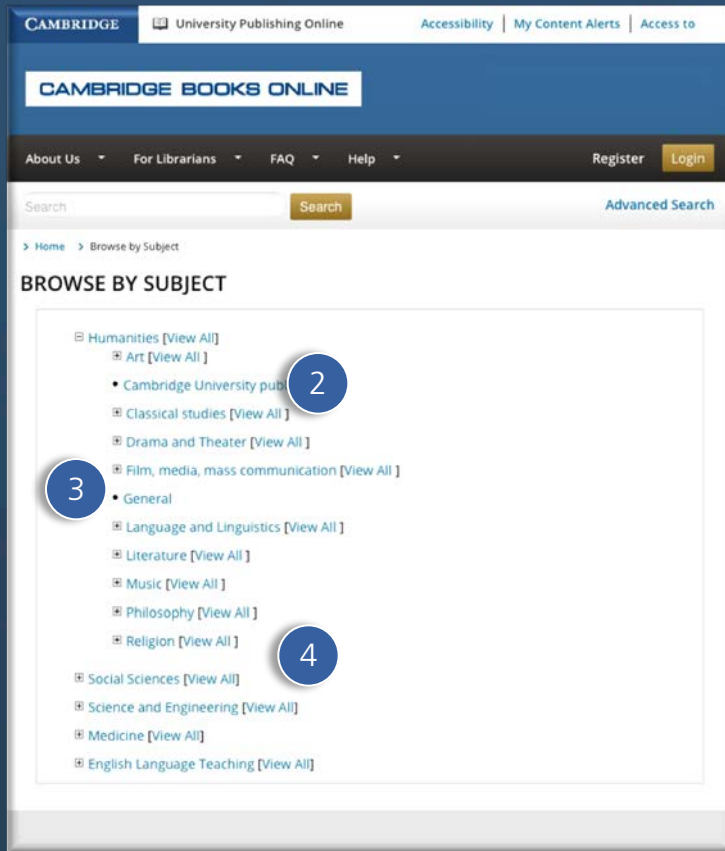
CAMBRIDGE University Publishing Online Accessibility | My Content Alerts | Access to

CAMBRIDGE BOOKS ONLINE

About Us For Librarians FAQ Help Register Login

Search Search Advanced Search

> Home > Browse by Subject

BROWSE BY SUBJECT

⊟ Humanities [View All]
⊞ Art [View All ]
• Cambridge University pub
2
⊞ Classical studies [View All ]
⊞ Drama and Theater [View All ]
⊞ Film, media, mass communication [View All ]
3
• General
⊞ Language and Linguistics [View All ]
⊞ Literature [View All ]
⊞ Music [View All ]
⊞ Philosophy [View All ]
⊞ Religion [View All ]
4
⊞ Social Sciences [View All]
⊞ Science and Engineering [View All]
⊞ Medicine [View All]
⊞ English Language Teaching [View All]